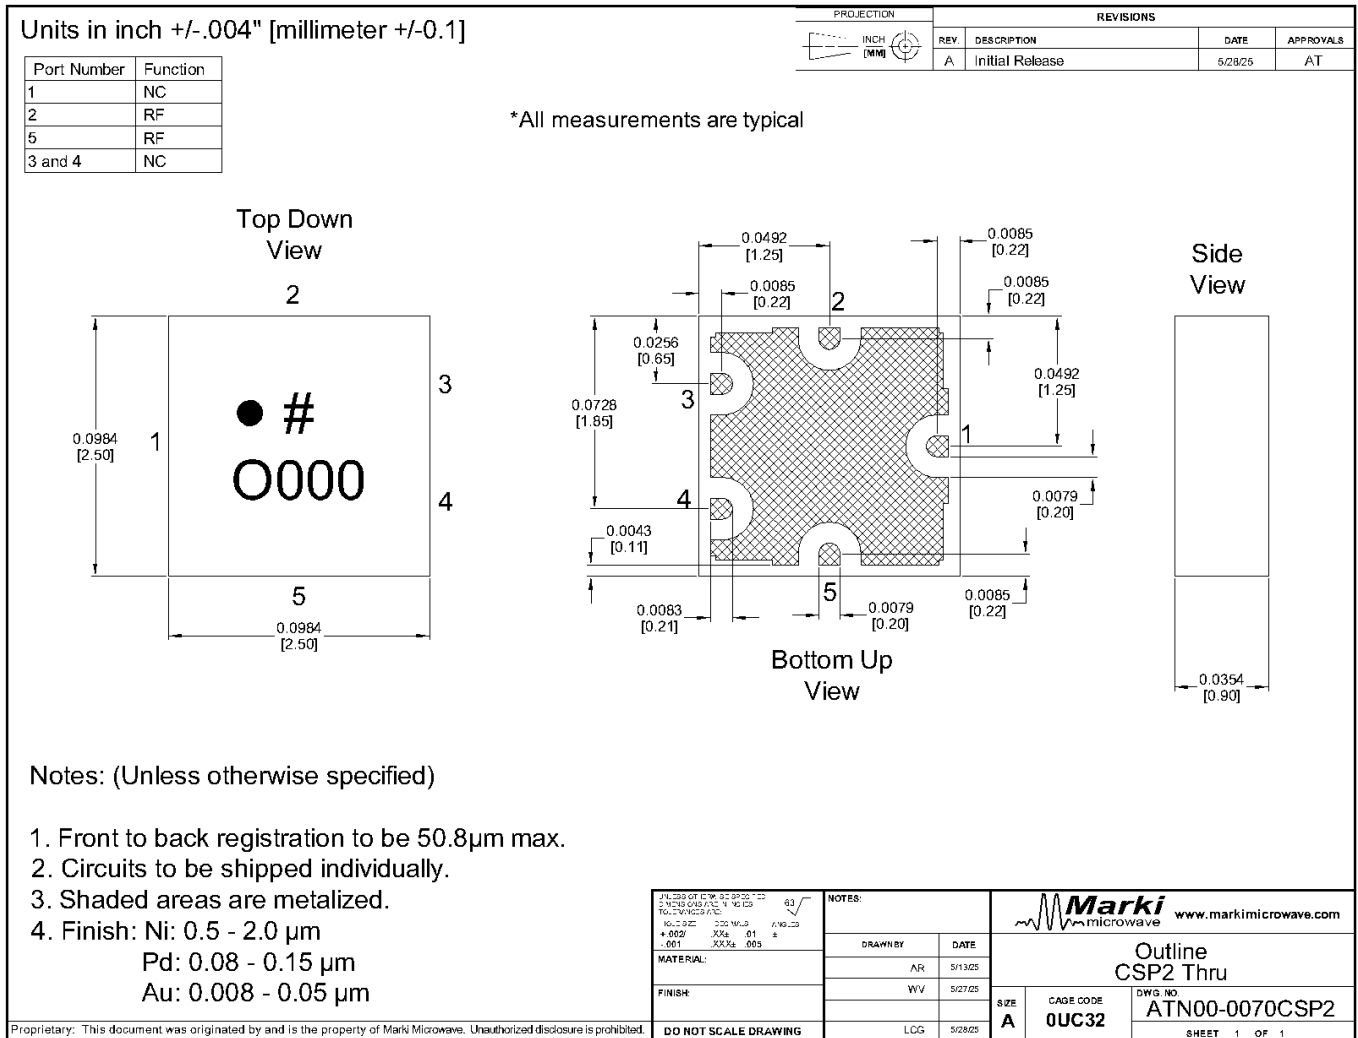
Units in inch +/-.004" [millimeter +/-0.1]

| Port Number | Function |
|---|---|
| 1 | NC |
| 2 | RF |
| 5 | RF |
| 3 and 4 | NC |

PROJECTION
INCH [MM]

REVISIONS

| REV. | DESCRIPTION | DATE | APPROVALS |
|---|---|---|---|
| A | Initial Release | 5/28/25 | AT |

*All measurements are typical

Top Down View

2

1

3

4

5

● #
O000

0.0984 [2.50]

0.0984 [2.50]

0.0492 [1.25]
0.0085 [0.22]
0.0085 [0.22]
0.0085 [0.22]
0.0256 [0.65]
0.0728 [1.85]
0.0492 [1.25]
0.0079 [0.20]
0.0043 [0.11]
0.0083 [0.21]
0.0079 [0.20]
0.0085 [0.22]

2
3
1
4
5

Bottom Up View

Side View

0.0354 [0.90]

Notes: (Unless otherwise specified)

1. Front to back registration to be 50.8µm max.
2. Circuits to be shipped individually.
3. Shaded areas are metalized.
4. Finish: Ni: 0.5 - 2.0 µm
Pd: 0.08 - 0.15 µm
Au: 0.008 - 0.05 µm

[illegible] 63
+.002/ -.001 .XX± .01 .XXX± .005
MATERIAL:
FINISH:
DO NOT SCALE DRAWING

NOTES:

| DRAWN BY | DATE |
|---|---|
| AR | 5/13/25 |
| WV | 5/27/25 |
| LCG | 5/28/25 |

Marki microwave www.markimicrowave.com
Outline CSP2 Thru
SIZE A
CAGE CODE 0UC32
DWG. NO ATN00-0070CSP2
SHEET 1 OF 1

Proprietary: This document was originated by and is the property of Marki Microwave. Unauthorized disclosure is prohibited.